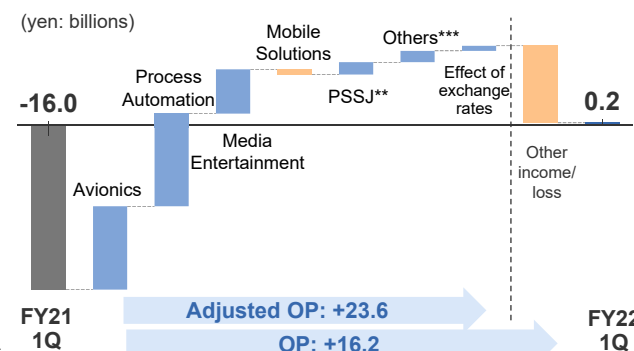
(yen: billions)

-16.0

Avionics

Process Automation

Media Entertainment

Mobile Solutions

PSSJ**

Others***

Effect of exchange rates

Other income/ loss

0.2

FY21 1Q

Adjusted OP: +23.6

OP: +16.2

FY22